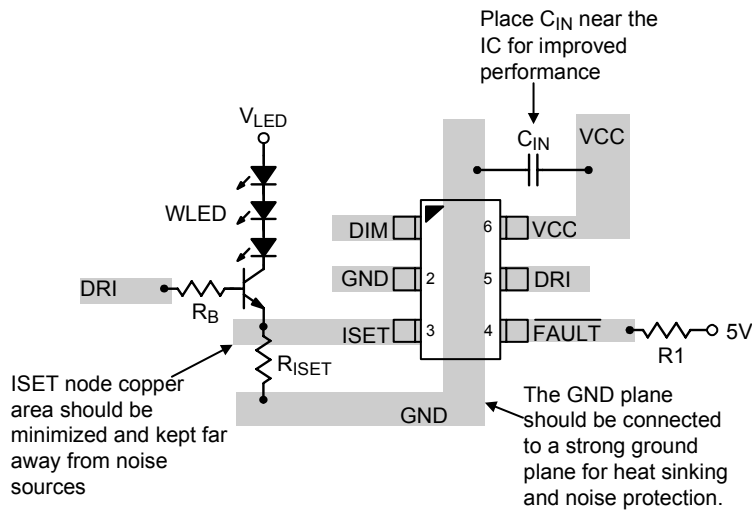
Place $C_{IN}$ near the IC for improved performance

$V_{LED}$

$C_{IN}$

VCC

WLED

DIM

6

VCC

GND

2

5

DRI

DRI

$R_B$

ISET

3

4

$\overline{FAULT}$

5V

R1

$R_{ISET}$

ISET node copper area should be minimized and kept far away from noise sources

GND

The GND plane should be connected to a strong ground plane for heat sinking and noise protection.